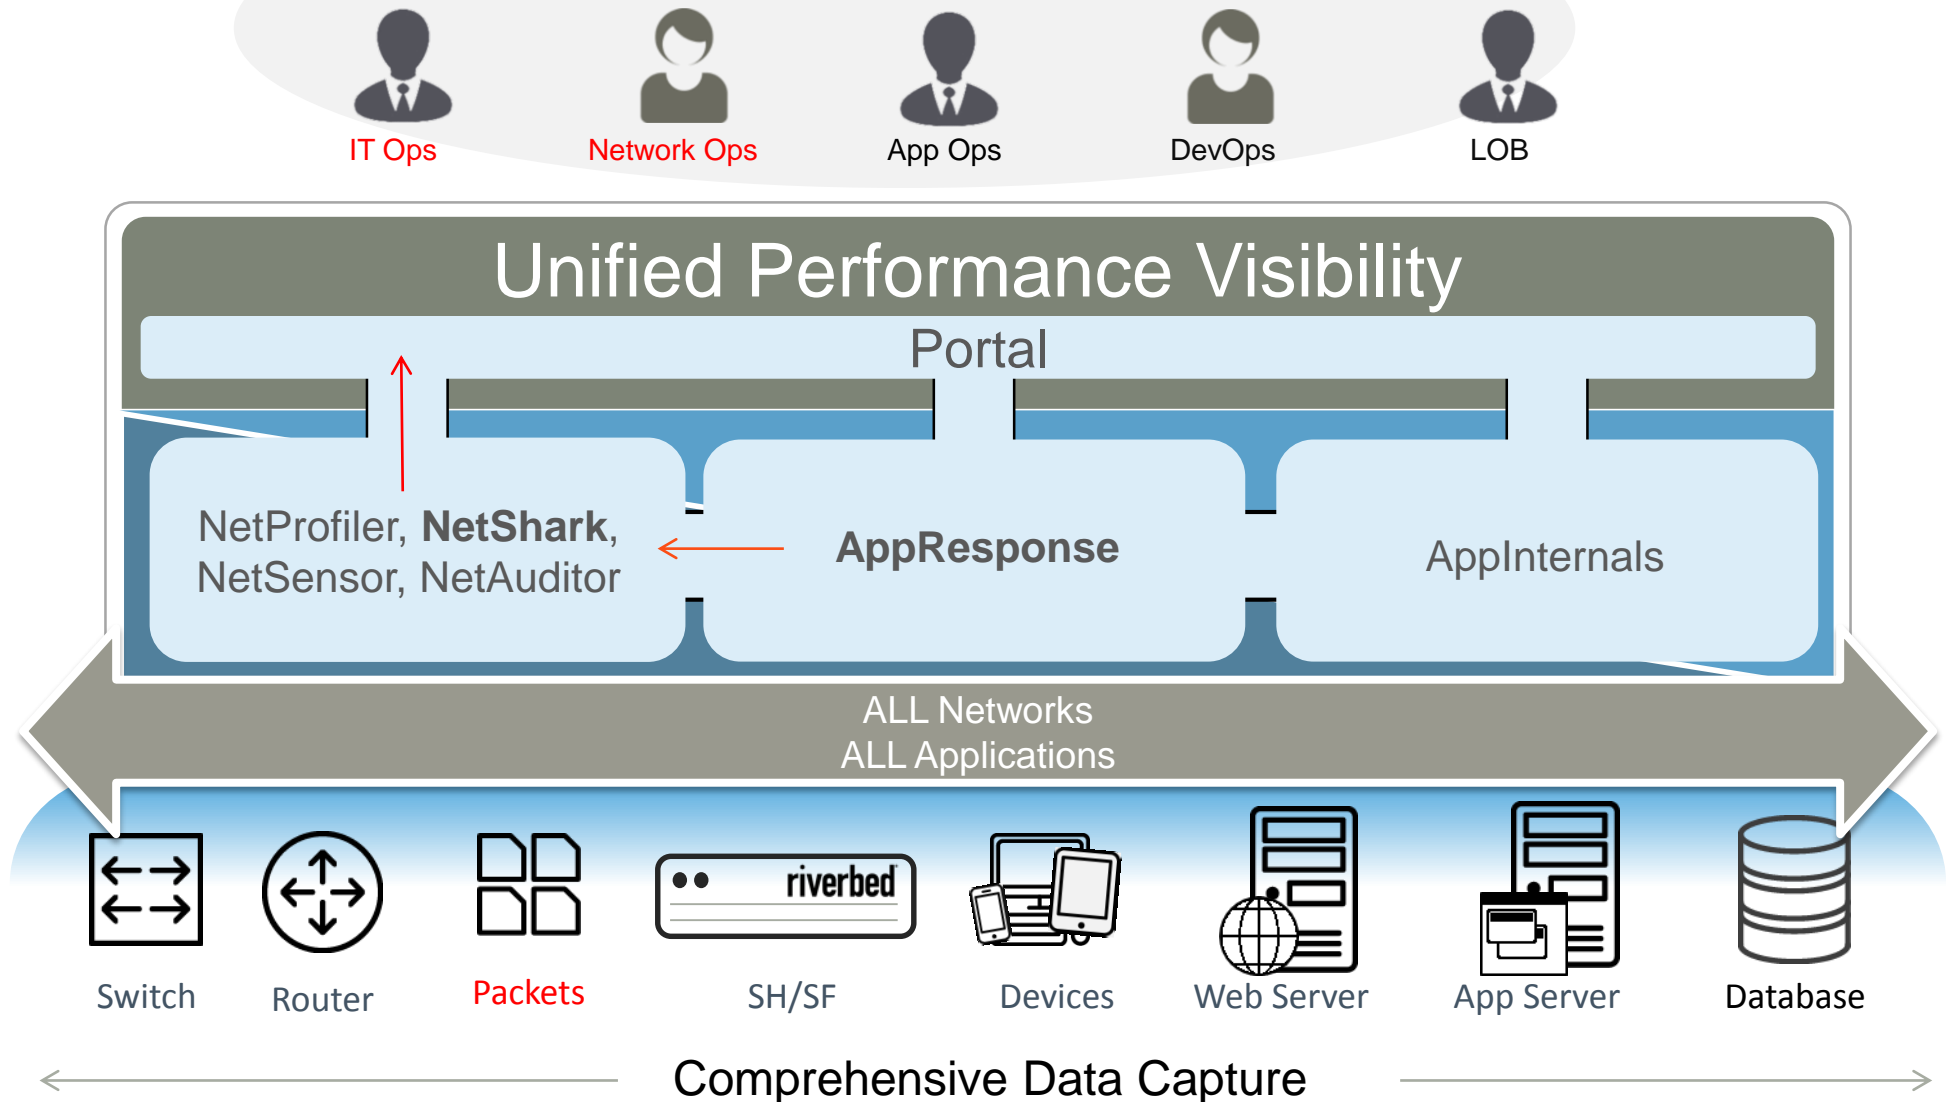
IT Ops
Network Ops
App Ops
DevOps
LOB

Unified Performance Visibility

Portal

NetProfiler, **NetShark**, NetSensor, NetAuditor

**AppResponse**

AppInternals

ALL Networks
ALL Applications

Switch
Router
Packets
riverbed
SH/SF
Devices
Web Server
App Server
Database

Comprehensive Data Capture